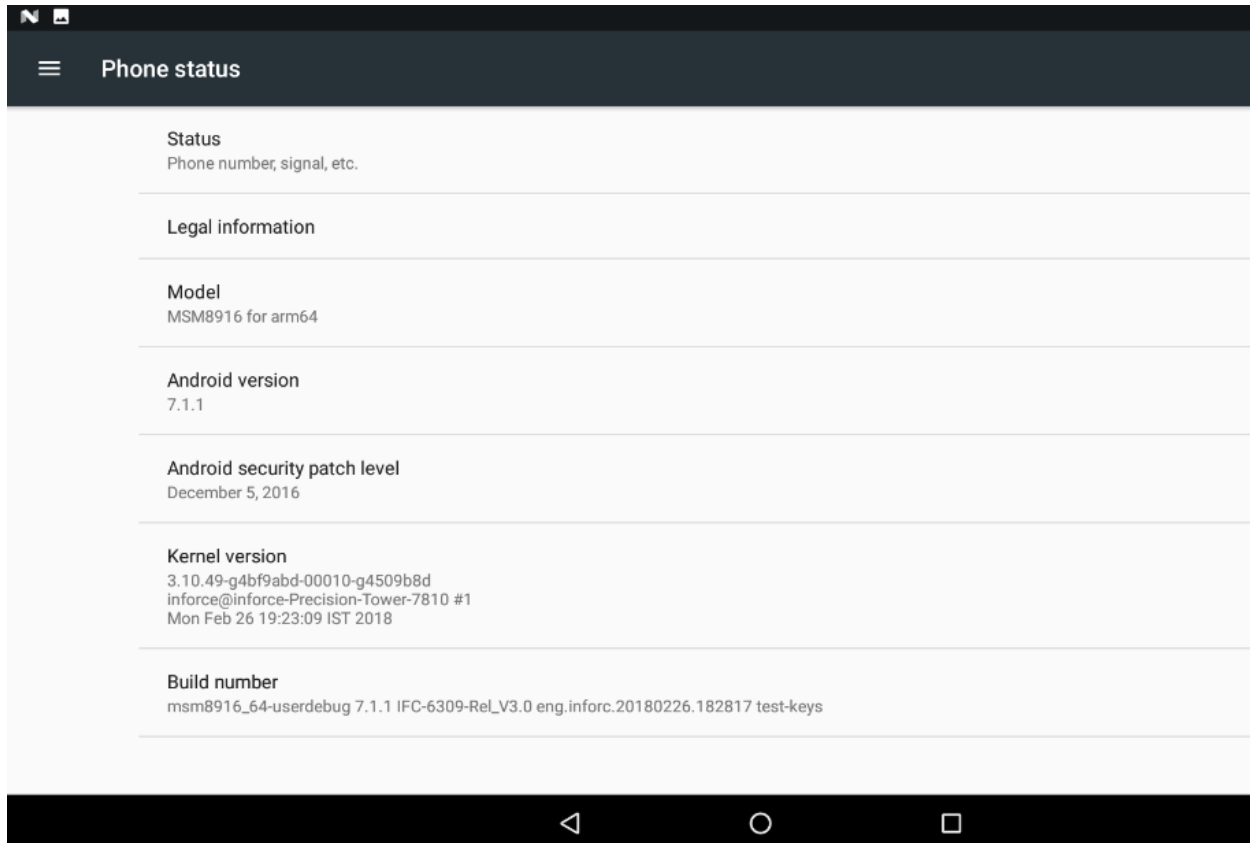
Phone status

Status
Phone number, signal, etc.

Legal information

Model
MSM8916 for arm64

Android version
7.1.1

Android security patch level
December 5, 2016

Kernel version
3.10.49-g4bf9abd-00010-g4509b8d
inforce@inforce-Precision-Tower-7810 #1
Mon Feb 26 19:23:09 IST 2018

Build number
msm8916_64-userdebug 7.1.1 IFC-6309-Rel_V3.0 eng.inforc.20180226.182817 test-keys